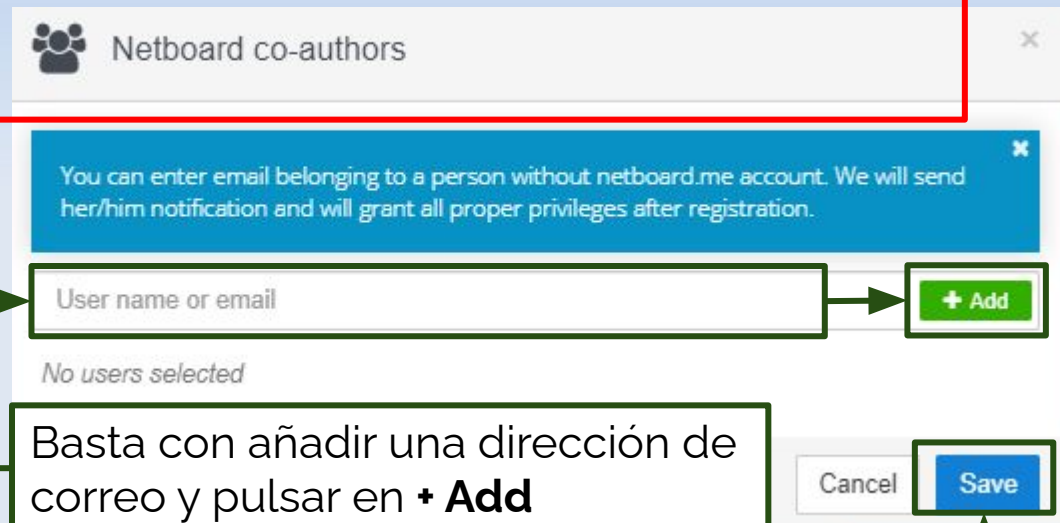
Netboard co-authors

×

You can enter email belonging to a person without netboard.me account. We will send her/him notification and will grant all proper privileges after registration.

User name or email

+ Add

No users selected

Basta con añadir una dirección de correo y pulsar en **+ Add**

Cancel

Save